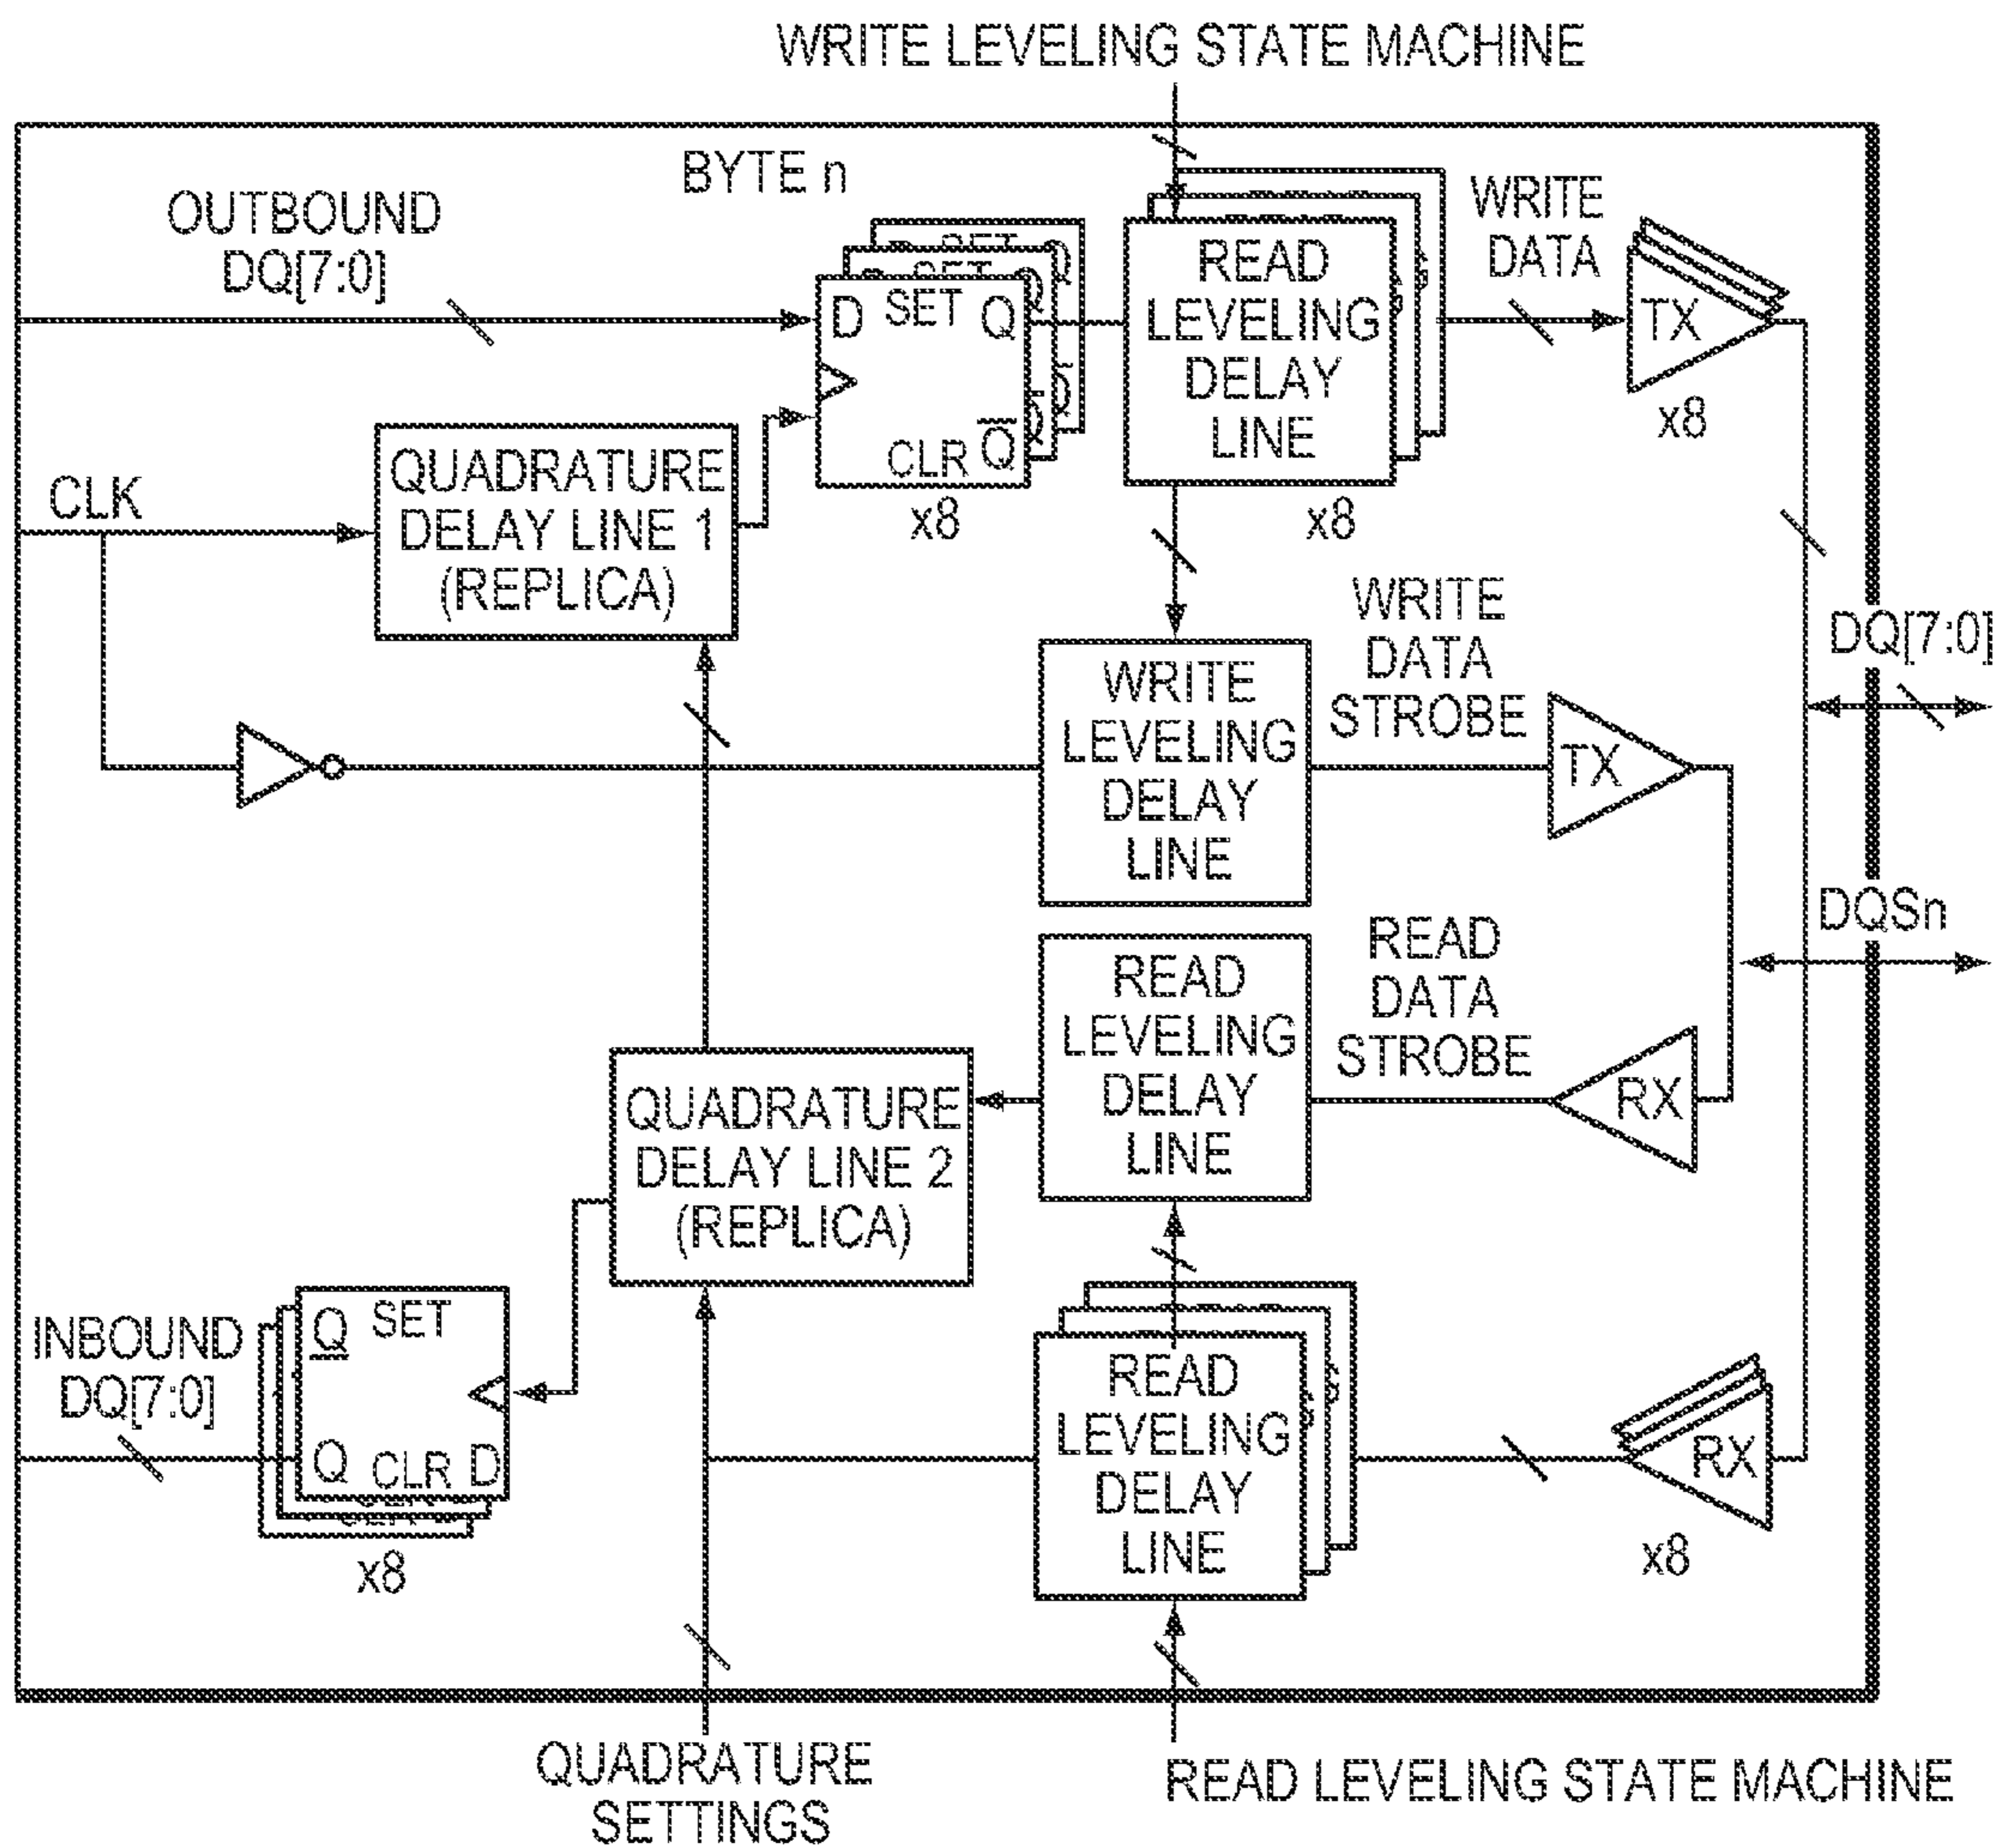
WRITE LEVELING STATE MACHINE

BYTE n

OUTBOUND DQ[7:0]

D SET Q

CLR $\overline{Q}$

x8

READ LEVELING DELAY LINE

x8

WRITE DATA

TX

x8

CLK

QUADRATURE DELAY LINE 1 (REPLICA)

WRITE DATA STROBE

WRITE LEVELING DELAY LINE

TX

DQ[7:0]

DQSn

READ DATA STROBE

READ LEVELING DELAY LINE

RX

QUADRATURE DELAY LINE 2 (REPLICA)

INBOUND DQ[7:0]

$\underline{Q}$ SET

Q CLR D

x8

READ LEVELING DELAY LINE

RX

x8

QUADRATURE SETTINGS

READ LEVELING STATE MACHINE